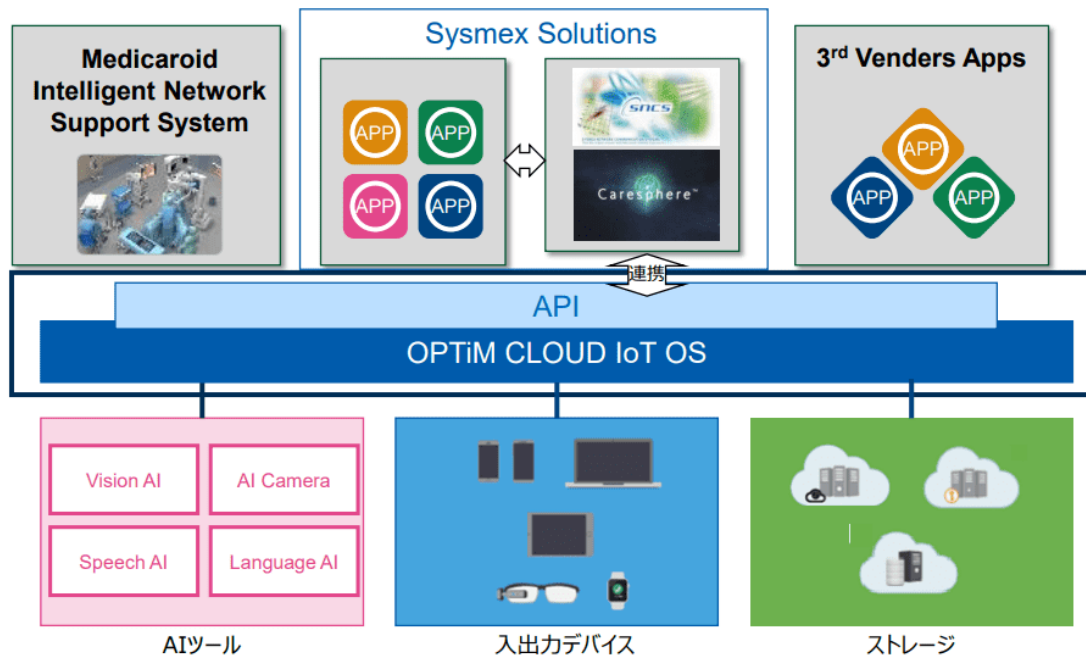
Medicaroid Intelligent Network Support System

Sysmex Solutions

APP APP APP APP

SNCS

Caresphere™

3rd Venders Apps

APP APP APP

連携

API

OPTiM CLOUD IoT OS

Vision AI

AI Camera

Speech AI

Language AI

AIツール

入出力デバイス

ストレージ